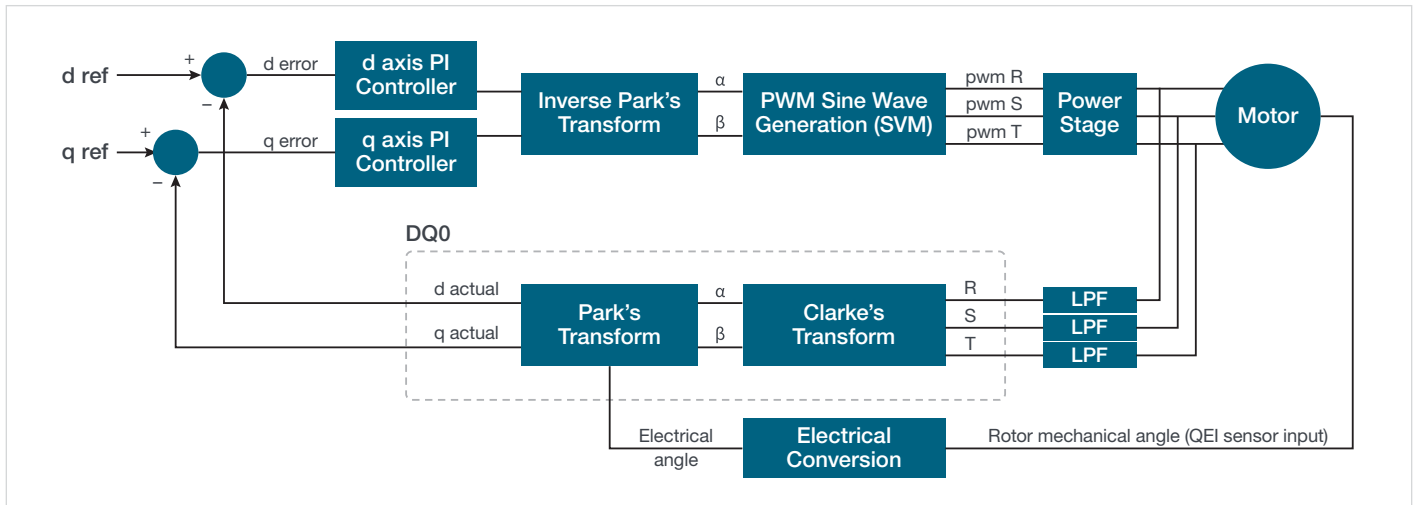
d ref
+
−
d error
d axis PI Controller
q ref
+
−
q error
q axis PI Controller
Inverse Park's Transform
α
β
PWM Sine Wave Generation (SVM)
pwm R
pwm S
pwm T
Power Stage
Motor
DQ0
d actual
q actual
Park's Transform
α
β
Clarke's Transform
R
S
T
LPF
LPF
LPF
Electrical angle
Electrical Conversion
Rotor mechanical angle (QEI sensor input)